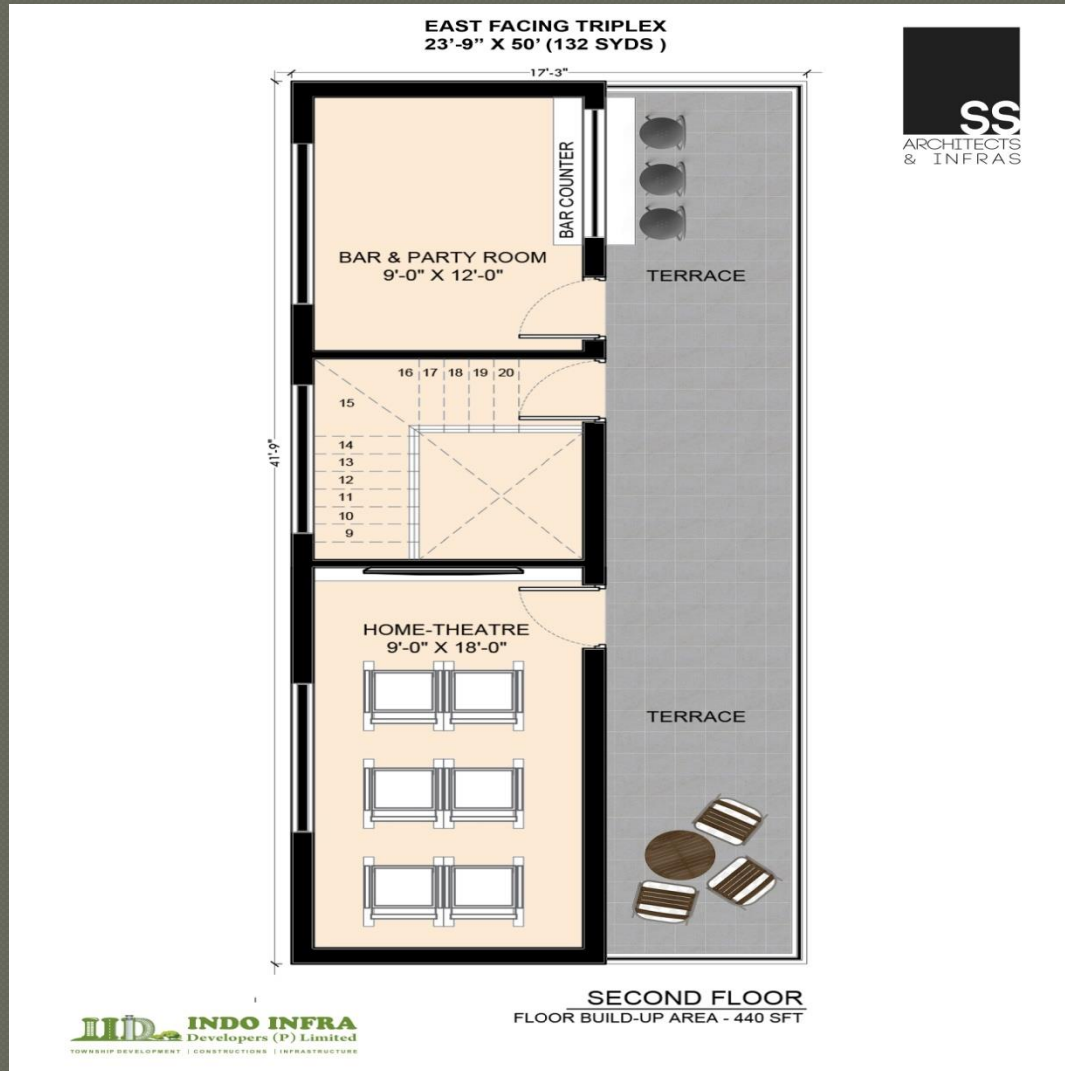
EAST FACING TRIPLEX
23'-9" X 50' (132 SYDS )

SS
ARCHITECTS
& INFRAS

17'-3"

41'-9"

BAR COUNTER

BAR & PARTY ROOM
9'-0" X 12'-0"

TERRACE

16 17 18 19 20

15

14
13
12
11
10
9

HOME-THEATRE
9'-0" X 18'-0"

TERRACE

SECOND FLOOR
FLOOR BUILD-UP AREA - 440 SFT

IID INDO INFRA
Developers (P) Limited
TOWNSHIP DEVELOPMENT | CONSTRUCTIONS | INFRASTRUCTURE